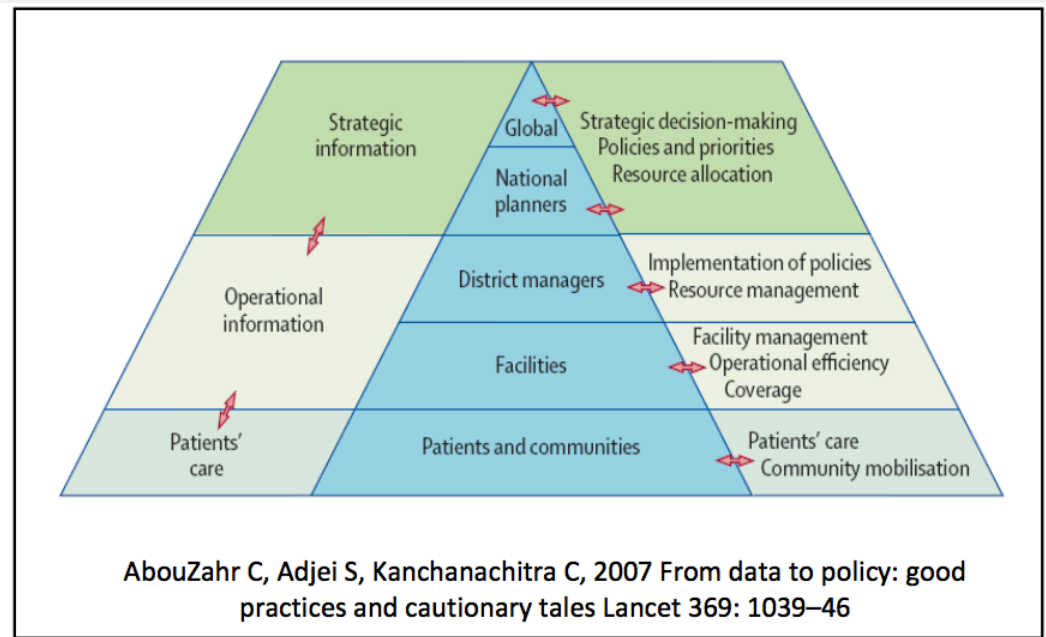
Strategic information

Global

Strategic decision-making
Policies and priorities
Resource allocation

National planners

Operational information

District managers

Implementation of policies
Resource management

Facilities

Facility management
Operational efficiency
Coverage

Patients' care

Patients and communities

Patients' care
Community mobilisation

AbouZahr C, Adjei S, Kanchanachitra C, 2007 From data to policy: good practices and cautionary tales Lancet 369: 1039–46